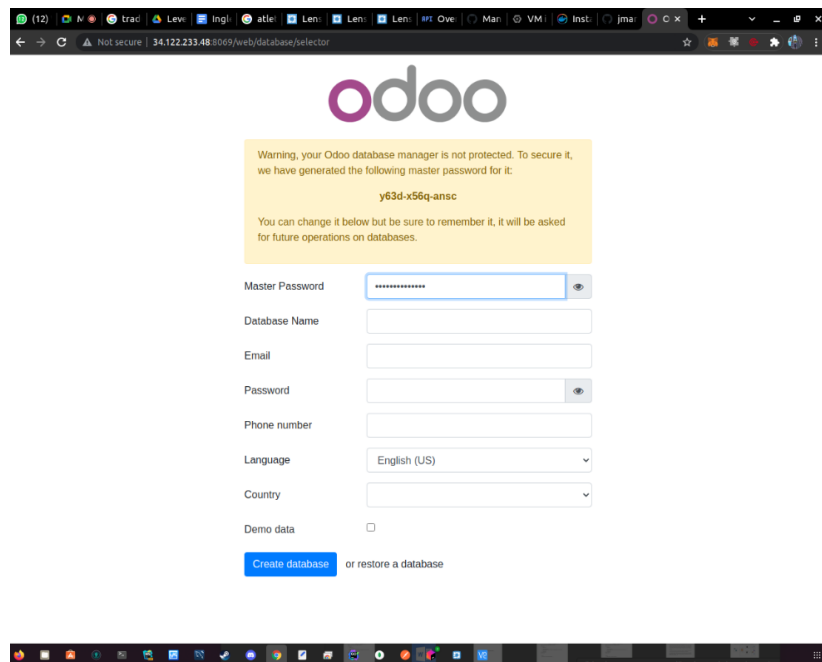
(12) | M | trad | Leve | Ingl | atlet | Lens | Lens | Lens | Ove | Man | VM | Insta | jmar | O ×

Not secure | 34.122.233.48:8069/web/database/selector

odoo

Warning, your Odoo database manager is not protected. To secure it, we have generated the following master password for it:

y63d-x56q-ansc

You can change it below but be sure to remember it, it will be asked for future operations on databases.

Master Password ••••••••••••••

Database Name

Email

Password

Phone number

Language English (US)

Country

Demo data

Create database or restore a database